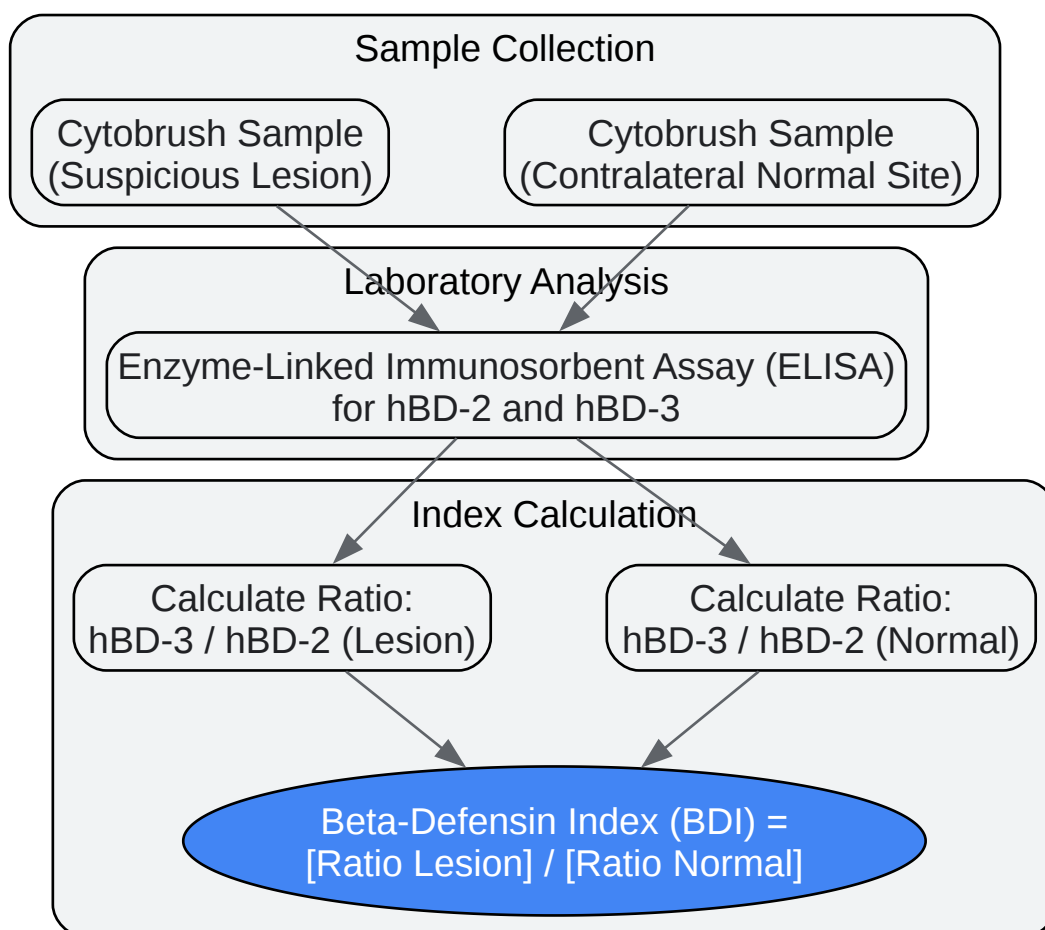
Sample Collection

Cytobrush Sample (Suspicious Lesion)

Cytobrush Sample (Contralateral Normal Site)

Laboratory Analysis

Enzyme-Linked Immunosorbent Assay (ELISA) for hBD-2 and hBD-3

Index Calculation

Calculate Ratio: hBD-3 / hBD-2 (Lesion)

Calculate Ratio: hBD-3 / hBD-2 (Normal)

Beta-Defensin Index (BDI) = [Ratio Lesion] / [Ratio Normal]